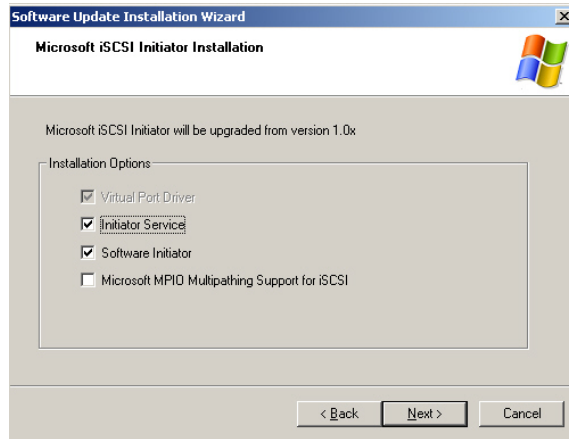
Software Update Installation Wizard

Microsoft iSCSI Initiator Installation

Microsoft iSCSI Initiator will be upgraded from version 1.0x

Installation Options

Virtual Port Driver

Initiator Service

Software Initiator

Microsoft MPIO Multipathing Support for iSCSI

< Back

Next >

Cancel